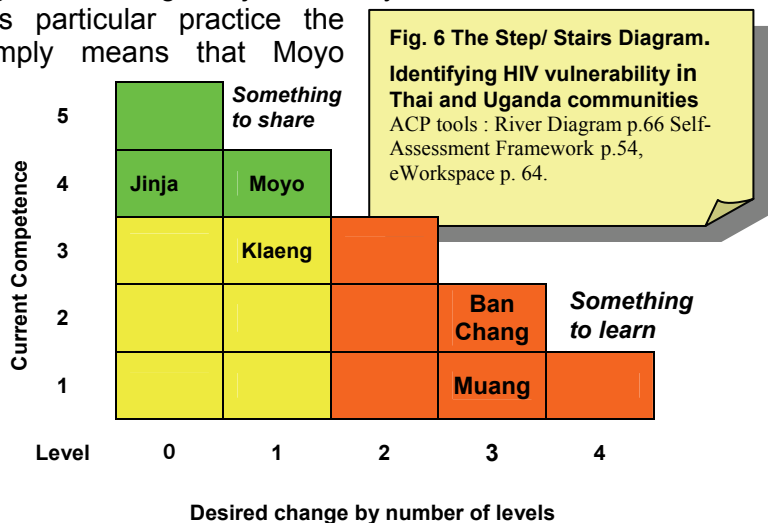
s particular practice the mply means that Moyo

Fig. 6 The Step/ Stairs Diagram.

Identifying HIV vulnerability in Thai and Uganda communities

ACP tools : River Diagram p.66 Self-Assessment Framework p.54, eWorkspace p. 64.

Current Competence

5
4
3
2
1

Something to share

Jinja

Moyo

Klaeng

Ban Chang

Something to learn

Muang

Level 0 1 2 3 4

Desired change by number of levels